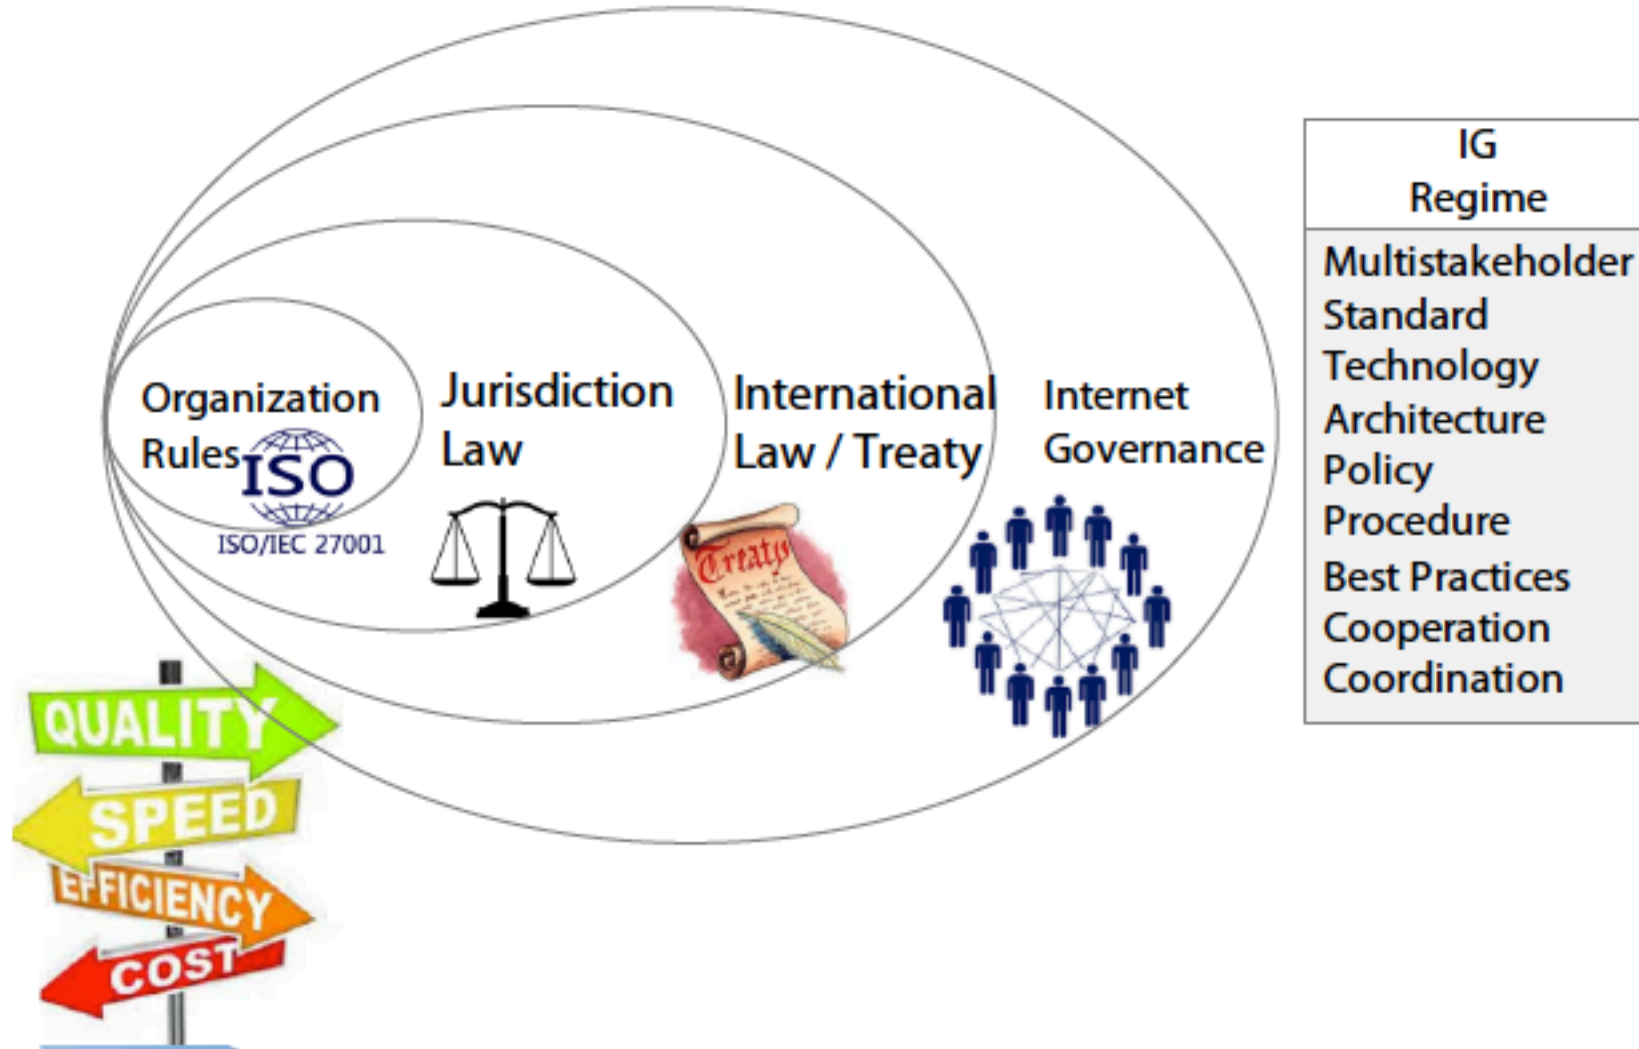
Organization Rules

ISO

ISO/IEC 27001

Jurisdiction Law

International Law / Treaty

Treaty

Internet Governance

QUALITY

SPEED

EFFICIENCY

COST

| IG Regime |
|---|
| Multistakeholder Standard Technology Architecture Policy Procedure Best Practices Cooperation Coordination |